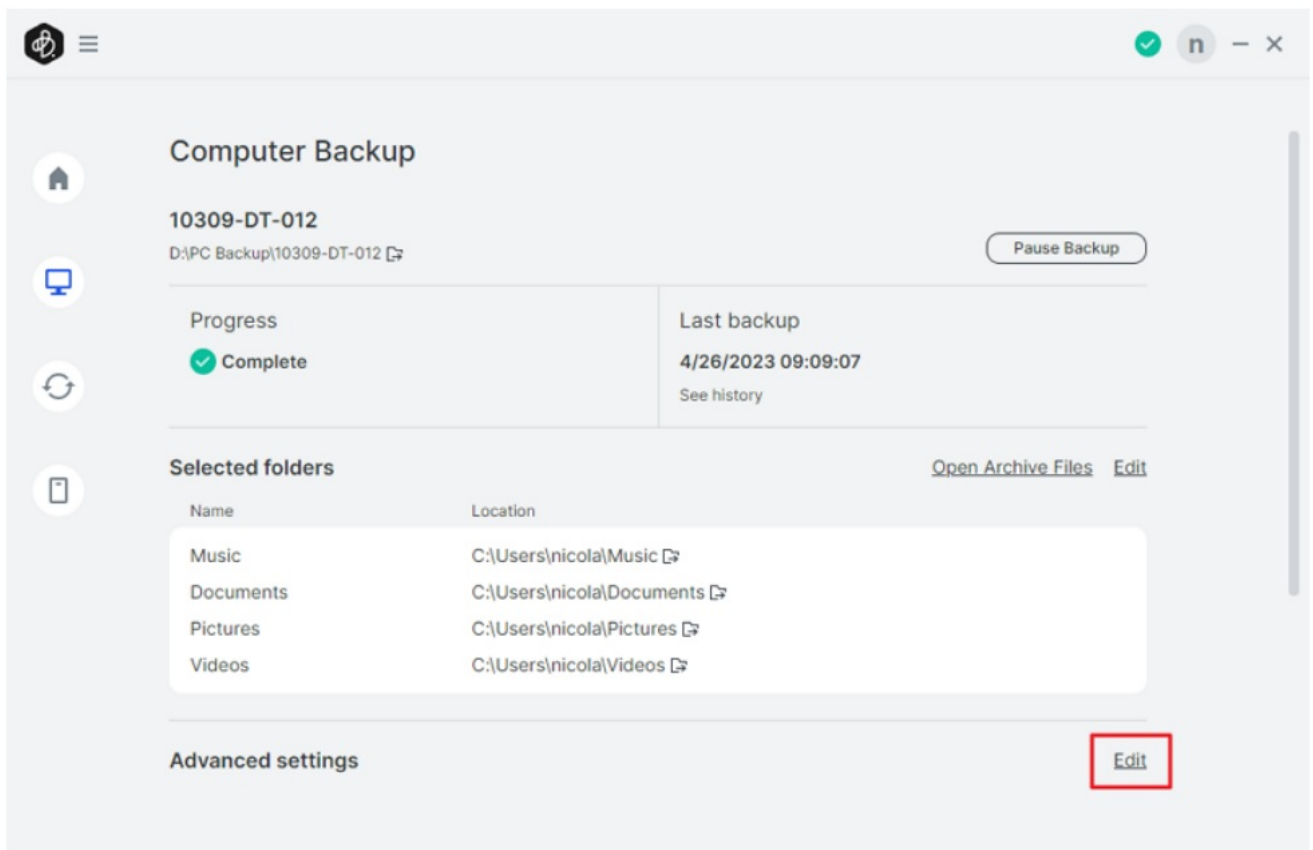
n

Computer Backup

10309-DT-012

D:\PC Backup\10309-DT-012

Pause Backup

Progress

Complete

Last backup

4/26/2023 09:09:07

See history

Selected folders

Open Archive Files Edit

| Name | Location |
|---|---|
| Music | C:\Users\nicola\Music |
| Documents | C:\Users\nicola\Documents |
| Pictures | C:\Users\nicola\Pictures |
| Videos | C:\Users\nicola\Videos |

Advanced settings

Edit